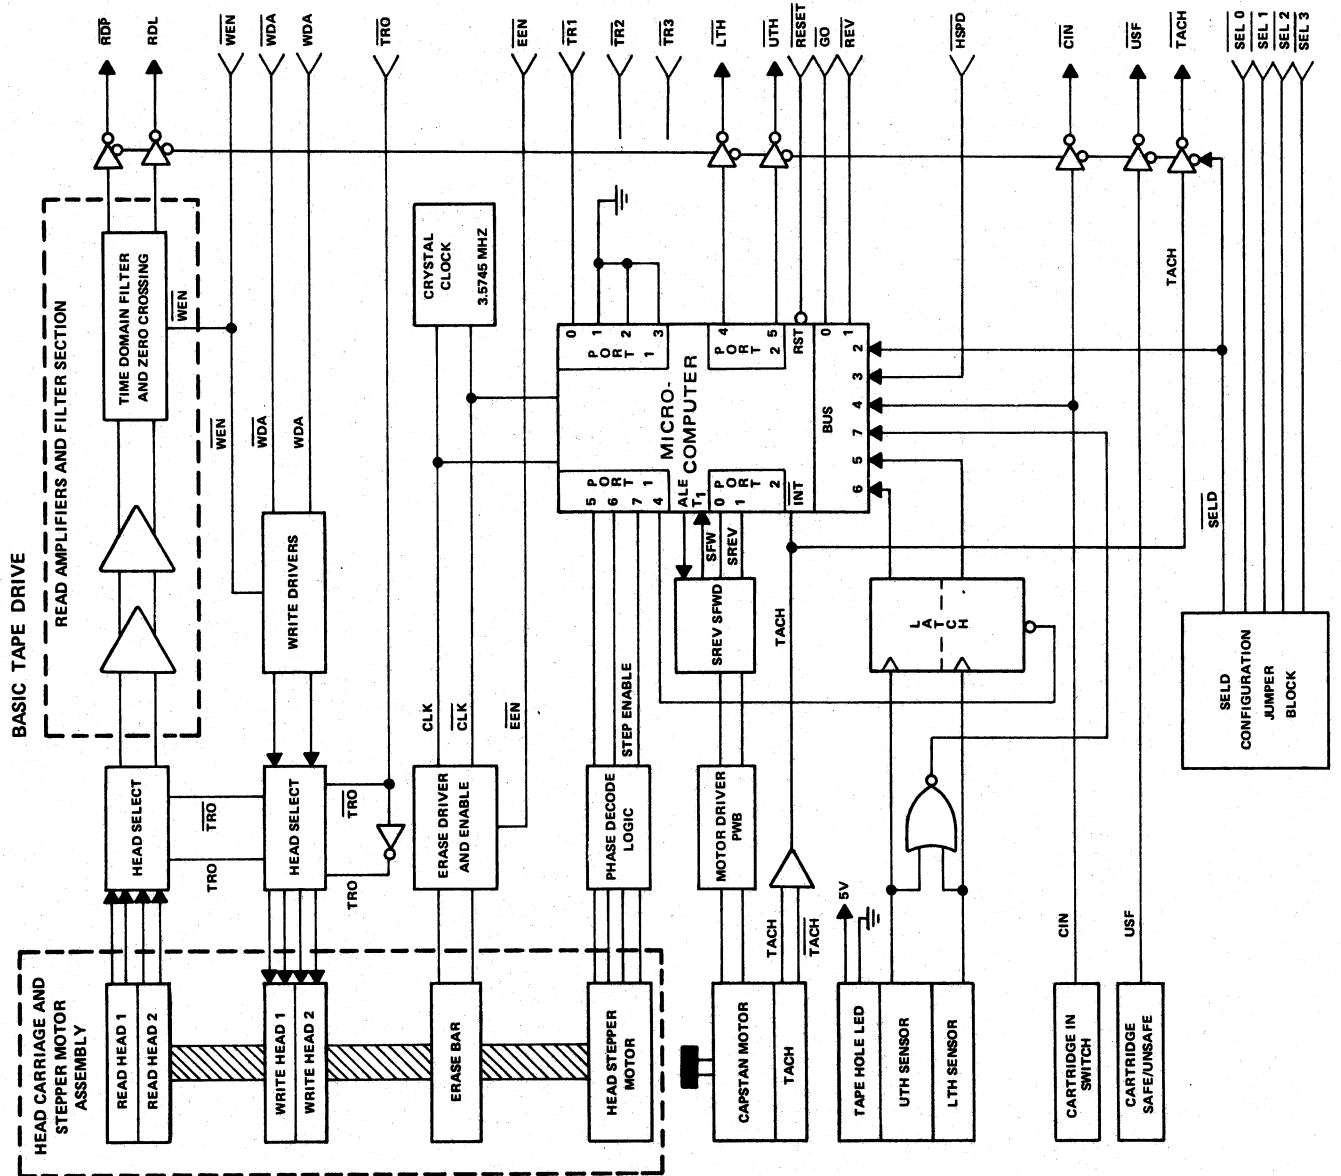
$\overline{RDP}$ RDL $\overline{WEN}$ $\overline{WDA}$ WDA $\overline{TRO}$ $\overline{EEN}$ $\overline{TR1}$ $\overline{TR2}$ $\overline{TR3}$ $\overline{LTH}$ $\overline{UTH}$ $\overline{RESET}$ $\overline{GO}$ $\overline{REV}$ $\overline{HSPD}$ $\overline{CIN}$ $\overline{USF}$ $\overline{TACH}$ $\overline{SEL\ 0}$ $\overline{SEL\ 1}$ $\overline{SEL\ 2}$ $\overline{SEL\ 3}$

BASIC TAPE DRIVE

READ AMPLIFIERS AND FILTER SECTION

TIME DOMAIN FILTER AND ZERO CROSSING

$\overline{WEN}$

$\overline{WEN}$

$\overline{WDA}$

WDA

WRITE DRIVERS

CRYSTAL CLOCK 3.5745 MHZ

0 P O R T 1 1 2 3

P O R T 2 4 5

RST

0 1 2 3 4 7 5 6

BUS

MICRO-COMPUTER

5 6 7 4 P O R T

ALE $T_1$

P O R T 2 0

$\overline{INT}$

SFW SREV

SREV SFWD

TACH

TACH

LATCH

$\overline{SELD}$

SELD CONFIGURATION JUMPER BLOCK

CLK $\overline{CLK}$ $\overline{EEN}$

STEP ENABLE

HEAD SELECT

$\overline{TRO}$ TRO

HEAD SELECT

$\overline{TRO}$ TRO

ERASE DRIVER AND ENABLE

PHASE DECODE LOGIC

MOTOR DRIVER PWB

TACH $\overline{TACH}$

5V

CIN USF

HEAD CARRIAGE AND STEPPER MOTOR ASSEMBLY

READ HEAD 1 READ HEAD 2

WRITE HEAD 1 WRITE HEAD 2

ERASE BAR

HEAD STEPPER MOTOR

CAPSTAN MOTOR

TACH

TAPE HOLE LED

UTH SENSOR

LTH SENSOR

CARTRIDGE IN SWITCH

CARTRIDGE SAFE/UNSAFE